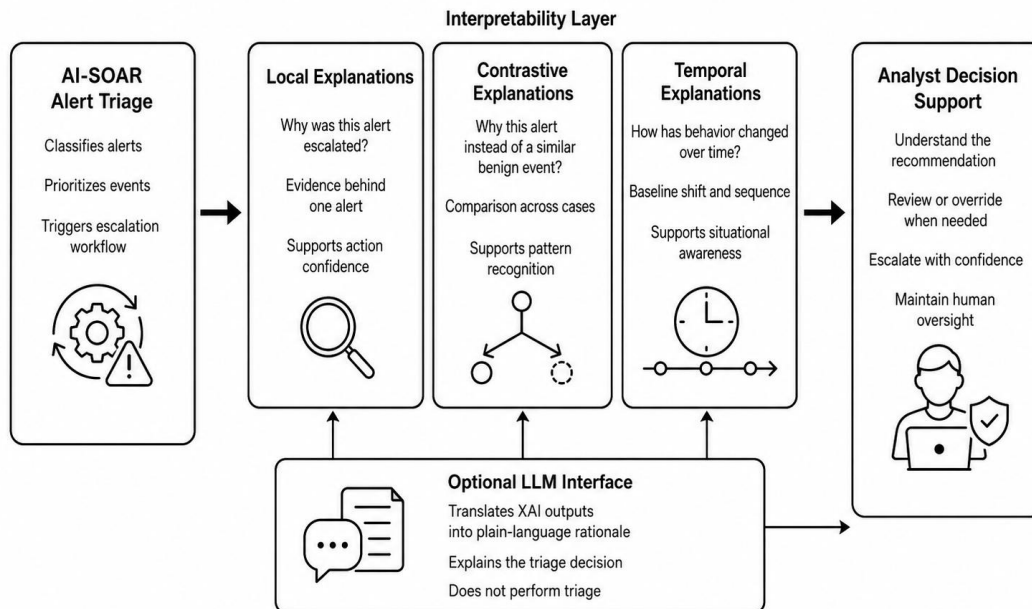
Interpretability Layer

AI-SOAR Alert Triage

Classifies alerts

Prioritizes events

Triggers escalation workflow

Local Explanations

Why was this alert escalated?

Evidence behind one alert

Supports action confidence

Contrastive Explanations

Why this alert instead of a similar benign event?

Comparison across cases

Supports pattern recognition

Temporal Explanations

How has behavior changed over time?

Baseline shift and sequence

Supports situational awareness

Analyst Decision Support

Understand the recommendation

Review or override when needed

Escalate with confidence

Maintain human oversight

Optional LLM Interface

Translates XAI outputs into plain-language rationale

Explains the triage decision

Does not perform triage